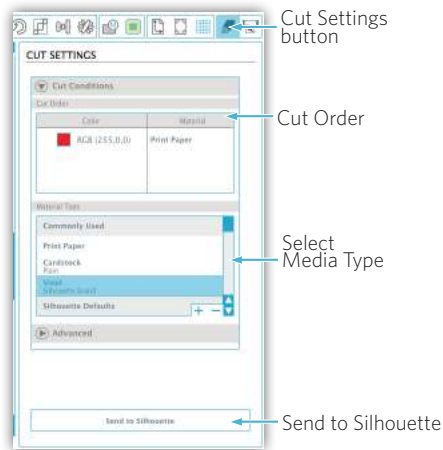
CUT SETTINGS

Cut Conditions

Cut Order

| Color | Material |
|---|---|
| RGB (255,0,0) | Print Paper |

Material Type

Commonly Used

Print Paper

Cardstock
Plain

Vinyl
Silhouette Brand

Silhouette Defaults

+ −

Advanced

Send to Silhouette

Cut Settings button

Cut Order

Select Media Type

Send to Silhouette